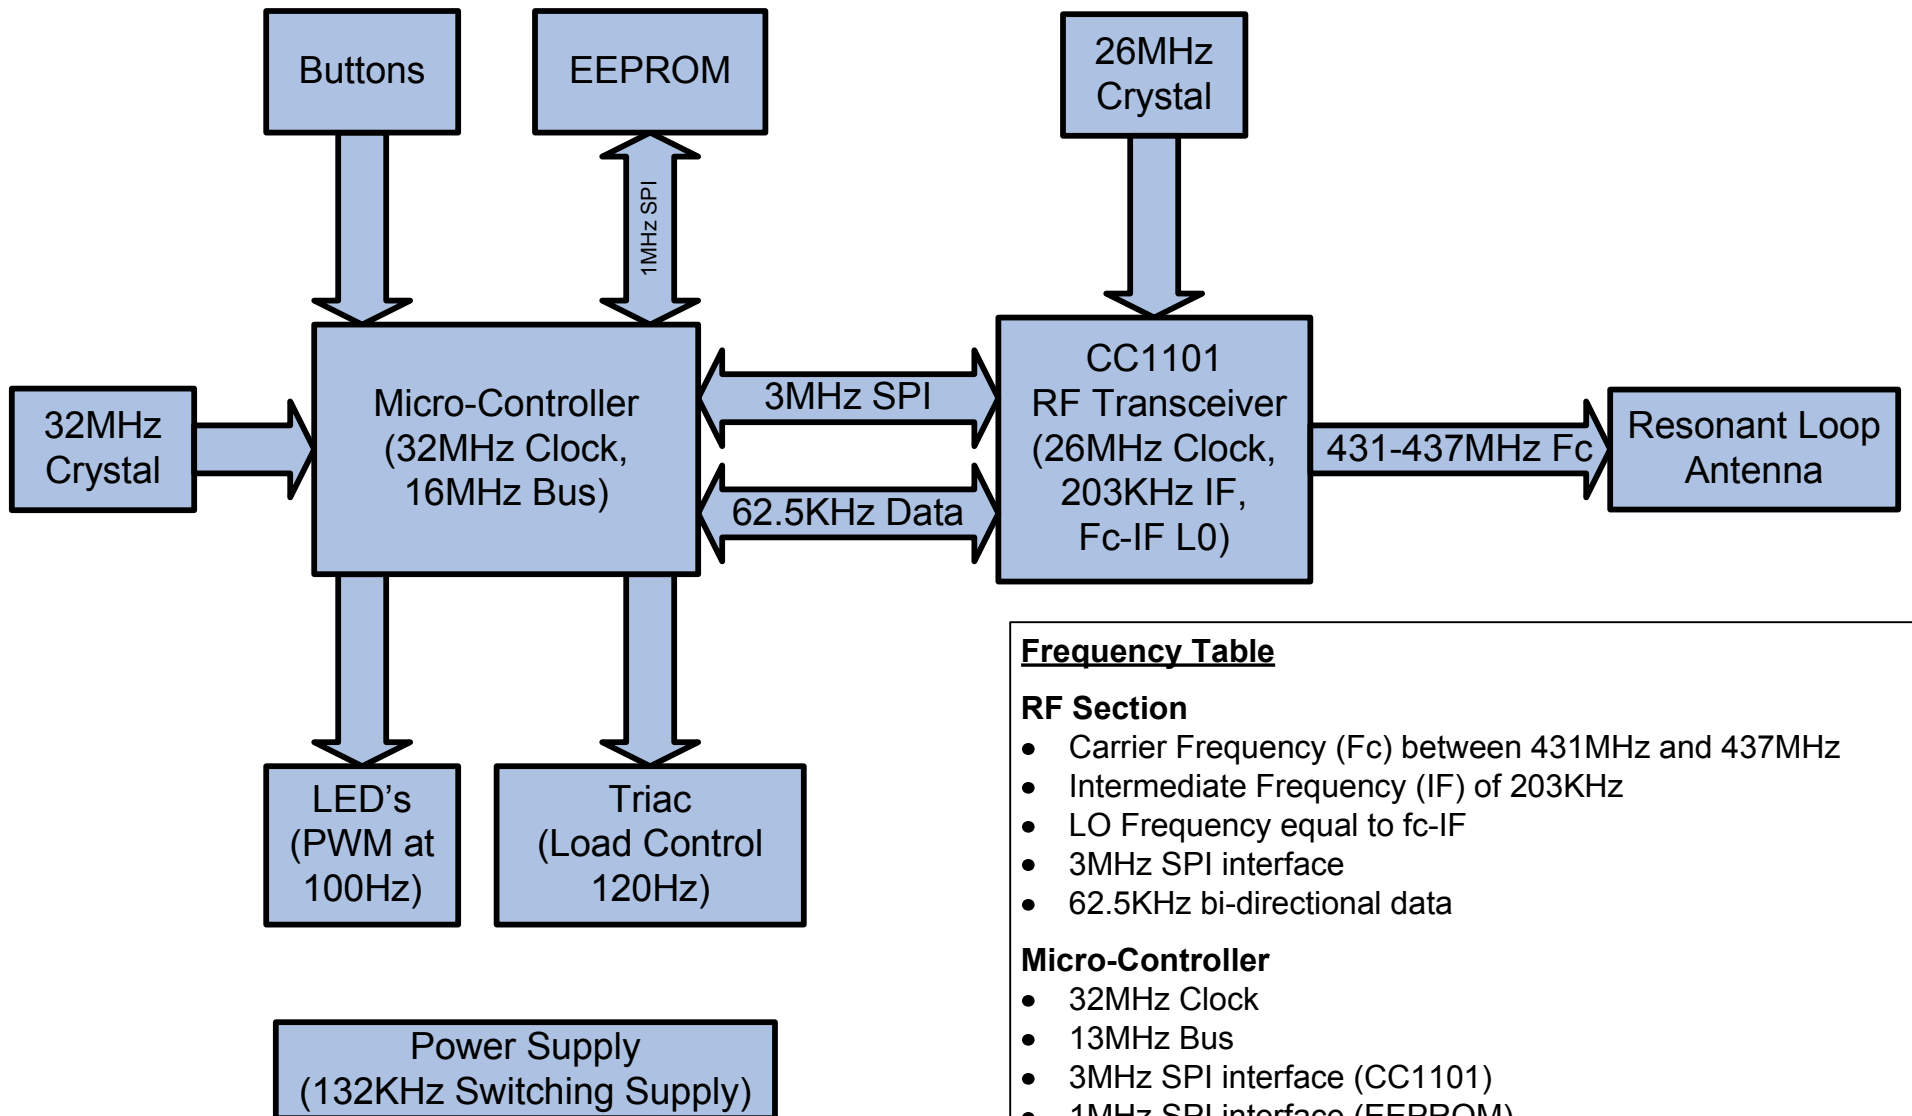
Buttons

EEPROM

1MHz SPI

26MHz Crystal

32MHz Crystal

Micro-Controller (32MHz Clock, 16MHz Bus)

3MHz SPI

62.5KHz Data

CC1101 RF Transceiver (26MHz Clock, 203KHz IF, Fc-IF L0)

431-437MHz Fc

Resonant Loop Antenna

LED's (PWM at 100Hz)

Triac (Load Control 120Hz)

Power Supply (132KHz Switching Supply)

**Frequency Table**

**RF Section**
- Carrier Frequency (Fc) between 431MHz and 437MHz
- Intermediate Frequency (IF) of 203KHz
- LO Frequency equal to fc-IF
- 3MHz SPI interface
- 62.5KHz bi-directional data

**Micro-Controller**
- 32MHz Clock
- 13MHz Bus
- 3MHz SPI interface (CC1101)
- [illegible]